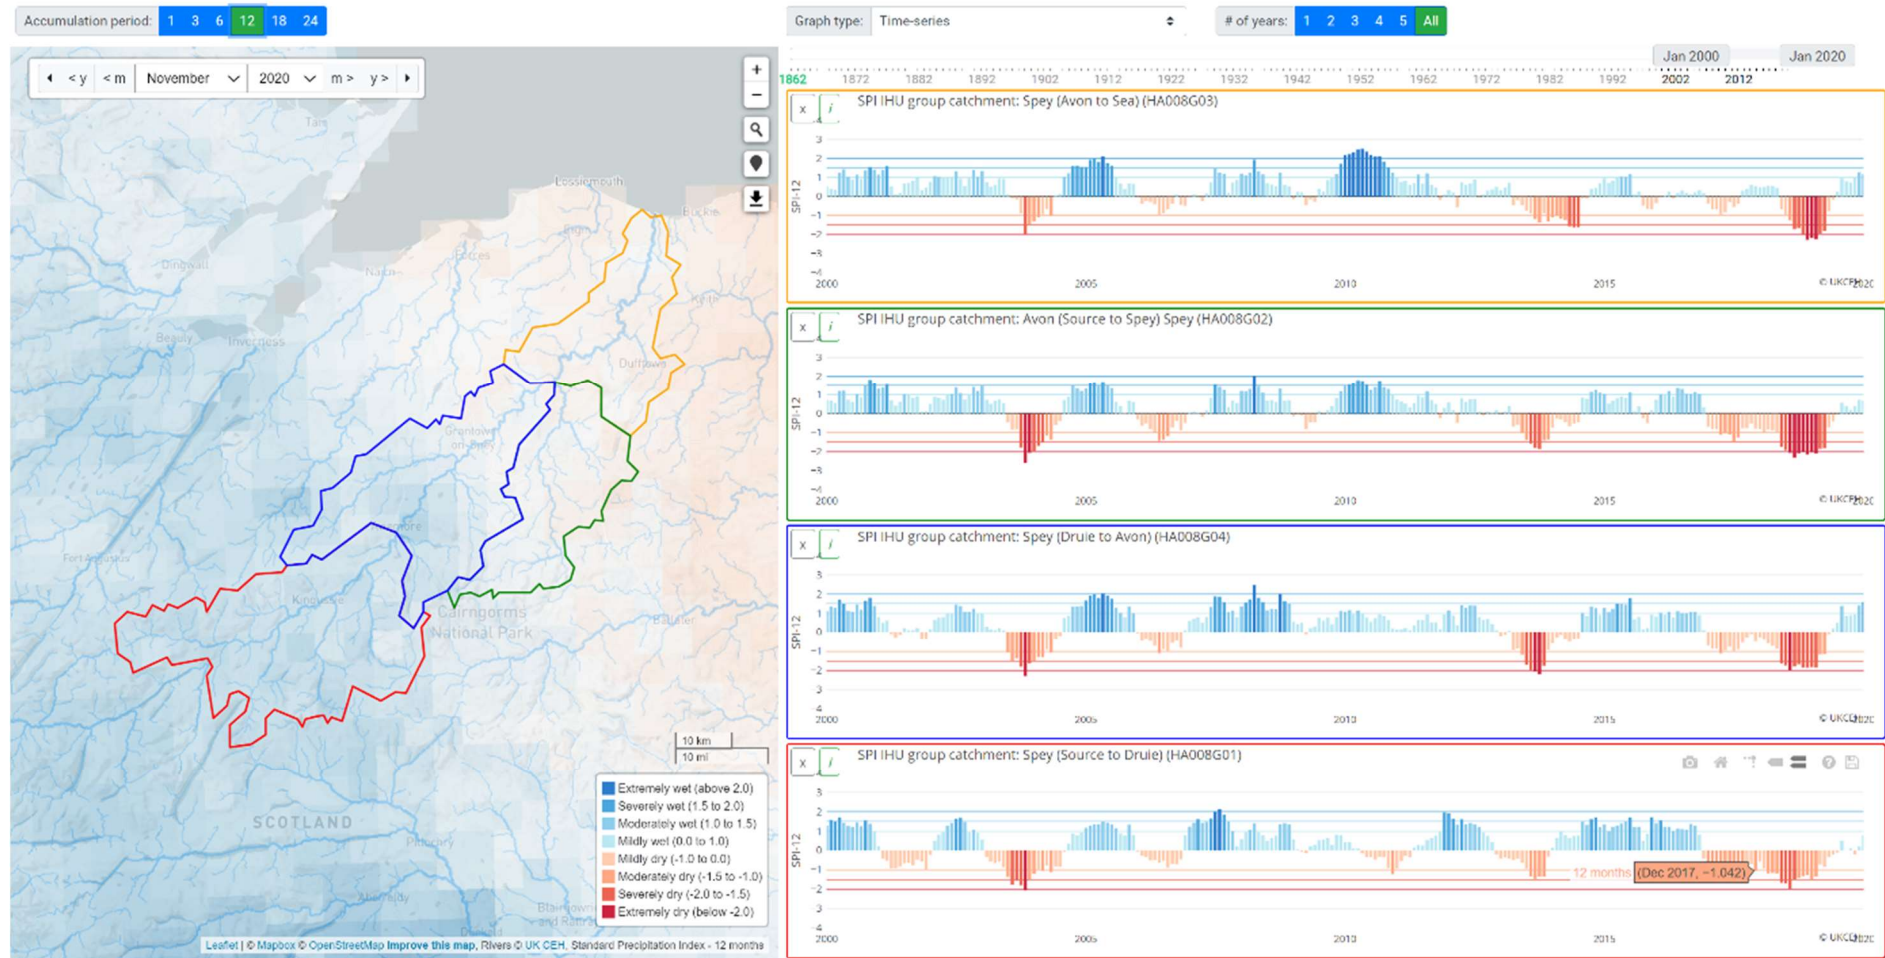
Accumulation period: 1 3 6 12 18 24

< y < m November 2020 m > y >

+ −

Lossiemouth
Buckie
Elgin
Forres
Nairn
Dingwall
Keith
Beauly
Inverness
Dufftown
Grantown-on-Spey
Aviemore
Fort Augustus
Kingussie
Cairngorms National Park
Ballater
SCOTLAND
Pitlochry
Aberfeldy
Blairgowrie and Rattray

10 km
10 mi

Extremely wet (above 2.0)
Severely wet (1.5 to 2.0)
Moderately wet (1.0 to 1.5)
Mildly wet (0.0 to 1.0)
Mildly dry (-1.0 to 0.0)
Moderately dry (-1.5 to -1.0)
Severely dry (-2.0 to -1.5)
Extremely dry (below -2.0)

Leaflet | © Mapbox © OpenStreetMap Improve this map, Rivers © UK CEH, Standard Precipitation Index - 12 months

Graph type: Time-series

# of years: 1 2 3 4 5 All

Jan 2000 Jan 2020

1862 1872 1882 1892 1902 1912 1922 1932 1942 1952 1962 1972 1982 1992 2002 2012

x i SPI IHU group catchment: Spey (Avon to Sea) (HA008G03)
SPI-12
3 2 1 0 -1 -2 -3 -4
2000 2005 2010 2015
© UKCEH 2020

x i SPI IHU group catchment: Avon (Source to Spey) Spey (HA008G02)
SPI-12
3 2 1 0 -1 -2 -3 -4
2000 2005 2010 2015
© UKCEH 2020

x i SPI IHU group catchment: Spey (Druie to Avon) (HA008G04)
SPI-12
3 2 1 0 -1 -2 -3 -4
2000 2005 2010 2015
© UKCEH 2020

x i SPI IHU group catchment: Spey (Source to Druie) (HA008G01)
SPI-12
3 2 1 0 -1 -2 -3 -4
12 months (Dec 2017, -1.042)
2000 2005 2010 2015
© UKCEH 2020